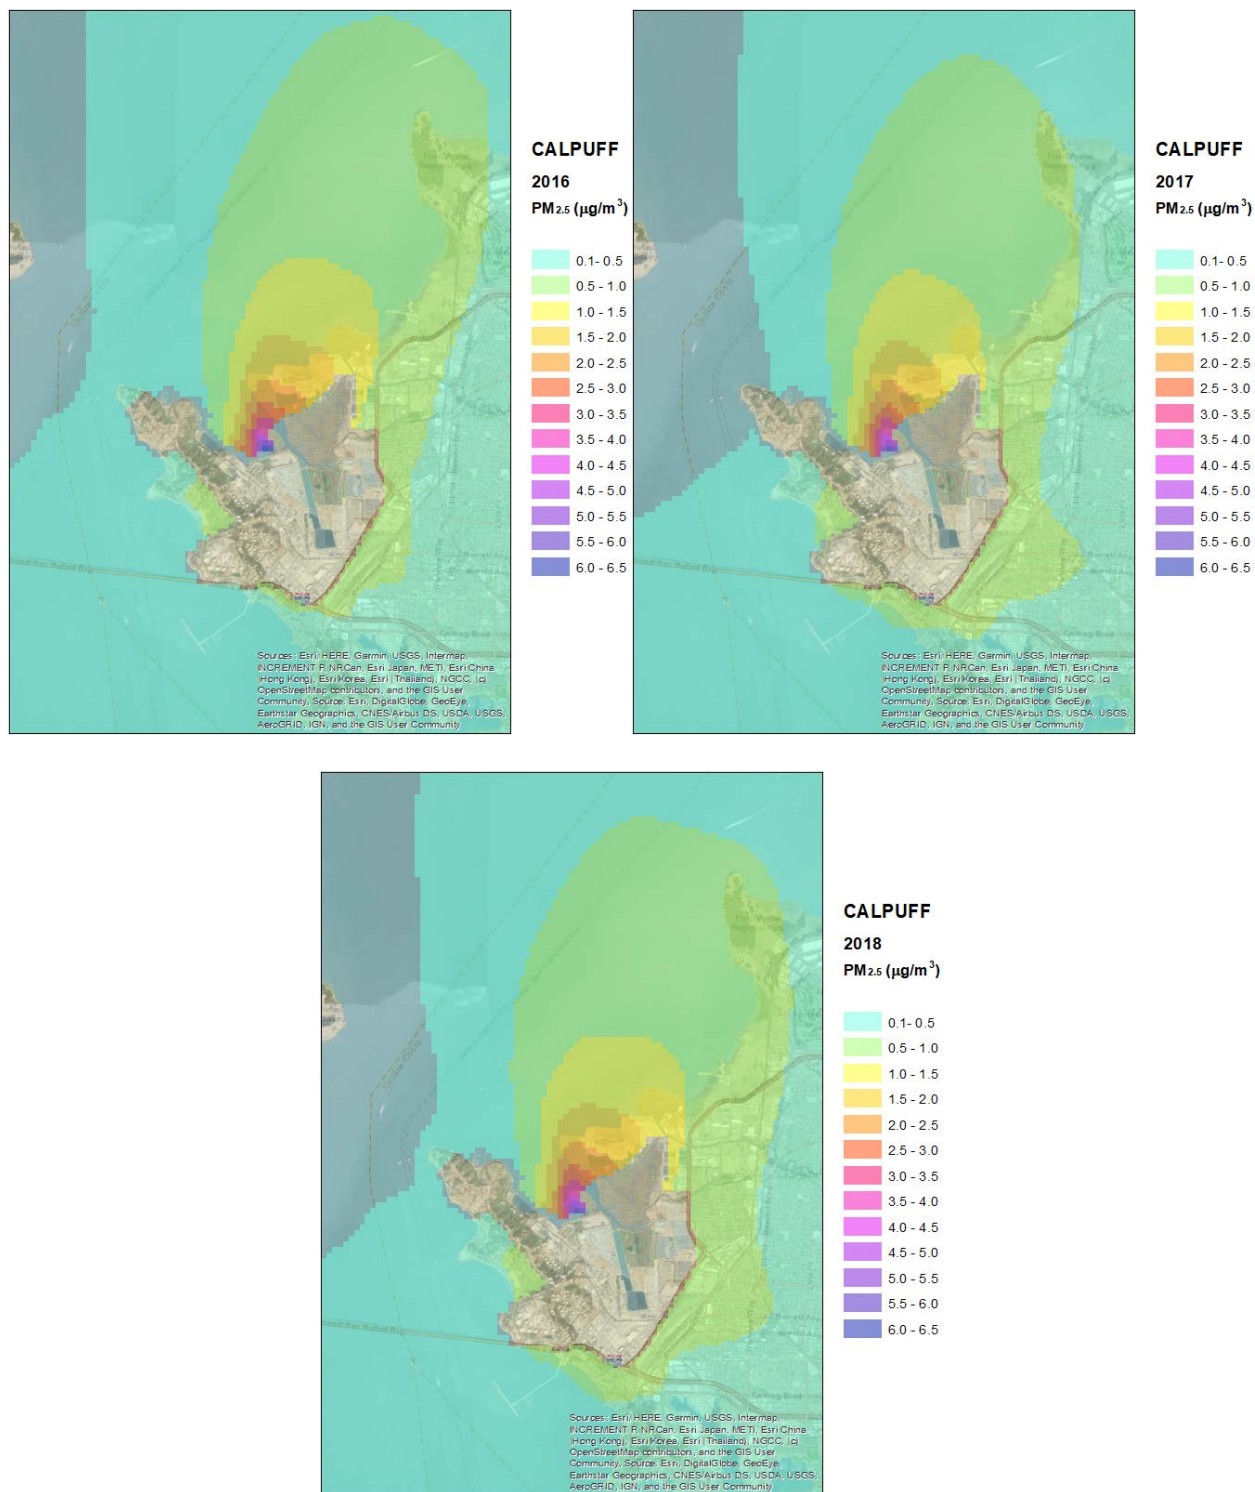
Sources: Esri, HERE, Garmin, USGS, Intermap, INCREMENT P, NRCan, Esri Japan, METI, Esri China (Hong Kong), Esri Korea, Esri (Thailand), NGCC, (c) OpenStreetMap contributors, and the GIS User Community, Source: Esri, DigitalGlobe, GeoEye, Earthstar Geographics, CNES/Airbus DS, USDA, USGS, AeroGRID, IGN, and the GIS User Community

CALPUFF
2016
PM$_{2.5}$ ($\mu g/m^3$)

0.1- 0.5
0.5 - 1.0
1.0 - 1.5
1.5 - 2.0
2.0 - 2.5
2.5 - 3.0
3.0 - 3.5
3.5 - 4.0
4.0 - 4.5
4.5 - 5.0
5.0 - 5.5
5.5 - 6.0
6.0 - 6.5

Sources: Esri, HERE, Garmin, USGS, Intermap, INCREMENT P, NRCan, Esri Japan, METI, Esri China (Hong Kong), Esri Korea, Esri (Thailand), NGCC, (c) OpenStreetMap contributors, and the GIS User Community, Source: Esri, DigitalGlobe, GeoEye, Earthstar Geographics, CNES/Airbus DS, USDA, USGS, AeroGRID, IGN, and the GIS User Community

CALPUFF
2017
PM$_{2.5}$ ($\mu g/m^3$)

0.1- 0.5
0.5 - 1.0
1.0 - 1.5
1.5 - 2.0
2.0 - 2.5
2.5 - 3.0
3.0 - 3.5
3.5 - 4.0
4.0 - 4.5
4.5 - 5.0
5.0 - 5.5
5.5 - 6.0
6.0 - 6.5

Sources: Esri, HERE, Garmin, USGS, Intermap, INCREMENT P, NRCan, Esri Japan, METI, Esri China (Hong Kong), Esri Korea, Esri (Thailand), NGCC, (c) OpenStreetMap contributors, and the GIS User Community, Source: Esri, DigitalGlobe, GeoEye, Earthstar Geographics, CNES/Airbus DS, USDA, USGS, AeroGRID, IGN, and the GIS User Community

CALPUFF
2018
PM$_{2.5}$ ($\mu g/m^3$)

0.1- 0.5
0.5 - 1.0
1.0 - 1.5
1.5 - 2.0
2.0 - 2.5
2.5 - 3.0
3.0 - 3.5
3.5 - 4.0
4.0 - 4.5
4.5 - 5.0
5.0 - 5.5
5.5 - 6.0
6.0 - 6.5